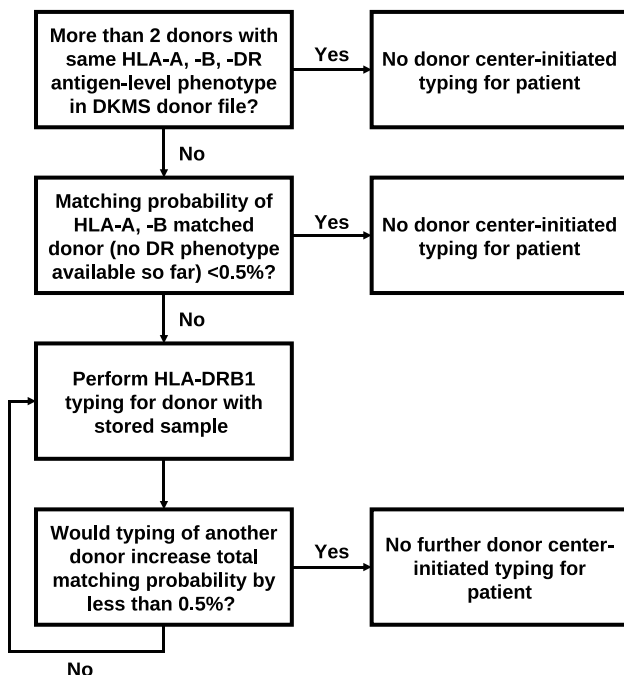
More than 2 donors with same HLA-A, -B, -DR antigen-level phenotype in DKMS donor file?

Yes

No donor center-initiated typing for patient

No

Matching probability of HLA-A, -B matched donor (no DR phenotype available so far) <0.5%?

Yes

No donor center-initiated typing for patient

No

Perform HLA-DRB1 typing for donor with stored sample

Would typing of another donor increase total matching probability by less than 0.5%?

Yes

No further donor center-initiated typing for patient

No